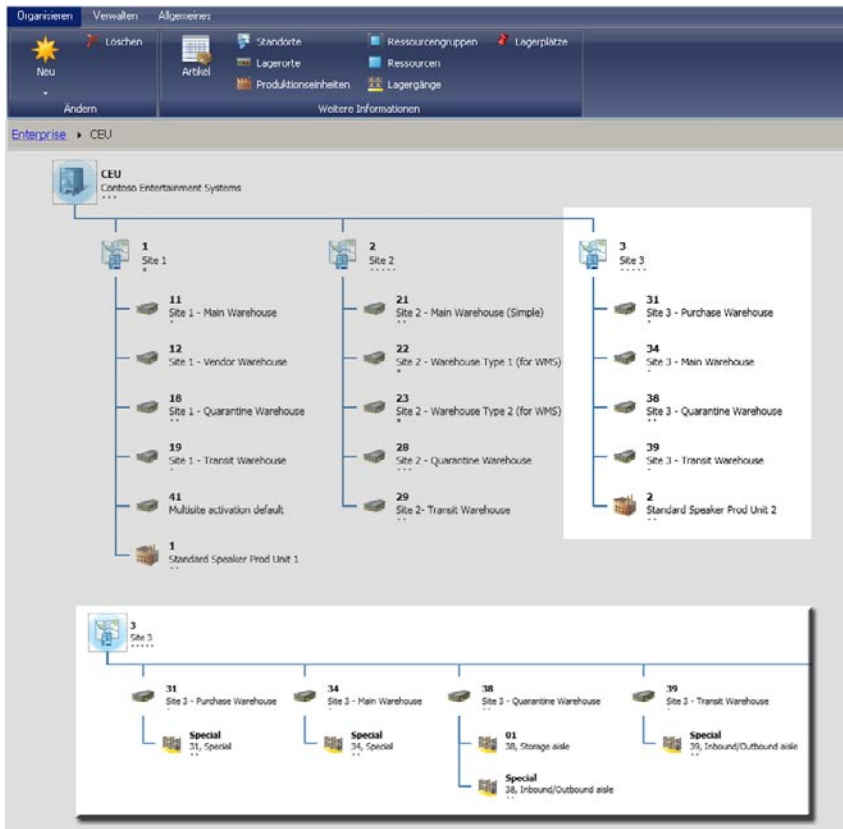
Organisieren Verwalten Allgemeines

Neu
Löschen
Ändern

Artikel
Standorte
Lagerorte
Produktionseinheiten
Ressourcengruppen
Ressourcen
Lagergänge
Lagerplätze
Weitere Informationen

Enterprise ▸ CEU

CEU
Contoso Entertainment Systems

1
Site 1

11
Site 1 - Main Warehouse

12
Site 1 - Vendor Warehouse

18
Site 1 - Quarantine Warehouse

19
Site 1 - Transit Warehouse

41
Multisite activation default

1
Standard Speaker Prod Unit 1

2
Site 2

21
Site 2 - Main Warehouse (Simple)

22
Site 2 - Warehouse Type 1 (for WMS)

23
Site 2 - Warehouse Type 2 (for WMS)

28
Site 2 - Quarantine Warehouse

29
Site 2- Transit Warehouse

3
Site 3

31
Site 3 - Purchase Warehouse

34
Site 3 - Main Warehouse

38
Site 3 - Quarantine Warehouse

39
Site 3 - Transit Warehouse

2
Standard Speaker Prod Unit 2

3
Site 3

31
Site 3 - Purchase Warehouse

Special
31, Special

34
Site 3 - Main Warehouse

Special
34, Special

38
Site 3 - Quarantine Warehouse

01
38, Storage aisle

Special
38, Inbound/Outbound aisle

39
Site 3 - Transit Warehouse

Special
39, Inbound/Outbound aisle